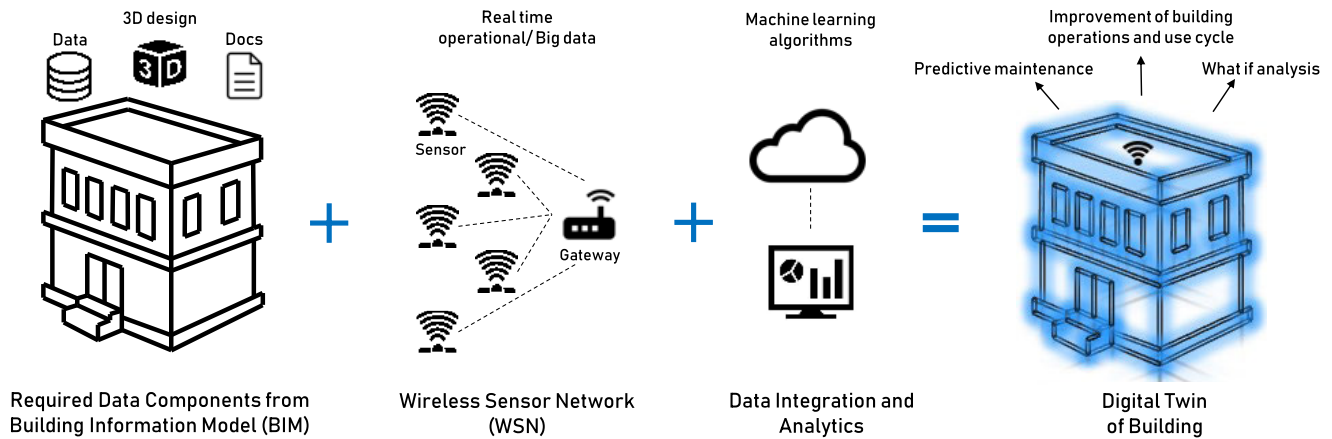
3D design

Data

3D

Docs

Required Data Components from Building Information Model (BIM)

+

Real time operational/ Big data

Sensor

Gateway

Wireless Sensor Network (WSN)

+

Machine learning algorithms

Data Integration and Analytics

=

Improvement of building operations and use cycle

Predictive maintenance

What if analysis

Digital Twin of Building